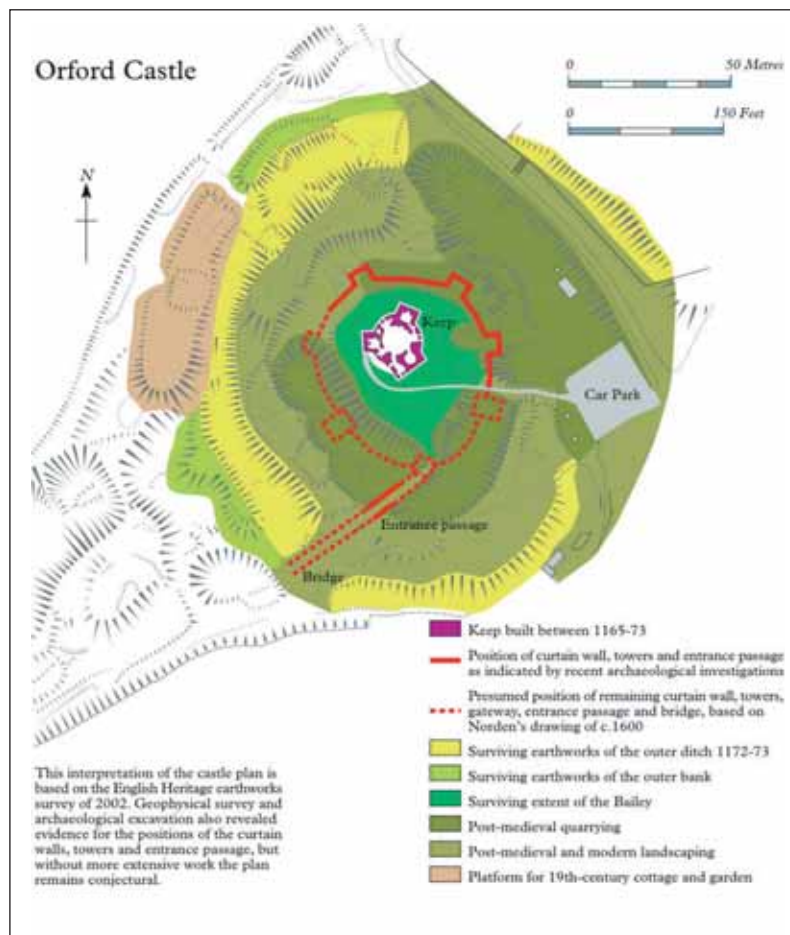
Orford Castle

0 50 Metres

0 150 Feet

N

Keep

Car Park

Entrance passage

Bridge

Keep built between 1165-73

Position of curtain wall, towers and entrance passage as indicated by recent archaeological investigations

Presumed position of remaining curtain wall, towers, gateway, entrance passage and bridge, based on Norden's drawing of c.1600

Surviving earthworks of the outer ditch 1172-73

Surviving earthworks of the outer bank

Surviving extent of the Bailey

Post-medieval quarrying

Post-medieval and modern landscaping

Platform for 19th-century cottage and garden

This interpretation of the castle plan is based on the English Heritage earthworks survey of 2002. Geophysical survey and archaeological excavation also revealed evidence for the positions of the curtain walls, towers and entrance passage, but without more extensive work the plan remains conjectural.